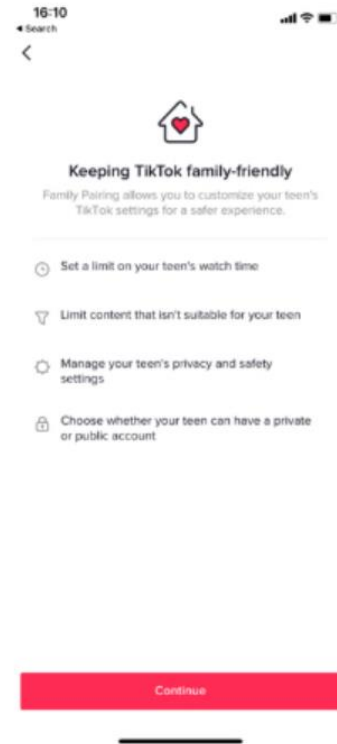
16:10
◂ Search

<

Keeping TikTok family-friendly

Family Pairing allows you to customize your teen's TikTok settings for a safer experience.

Set a limit on your teen's watch time

Limit content that isn't suitable for your teen

Manage your teen's privacy and safety settings

Choose whether your teen can have a private or public account

Continue